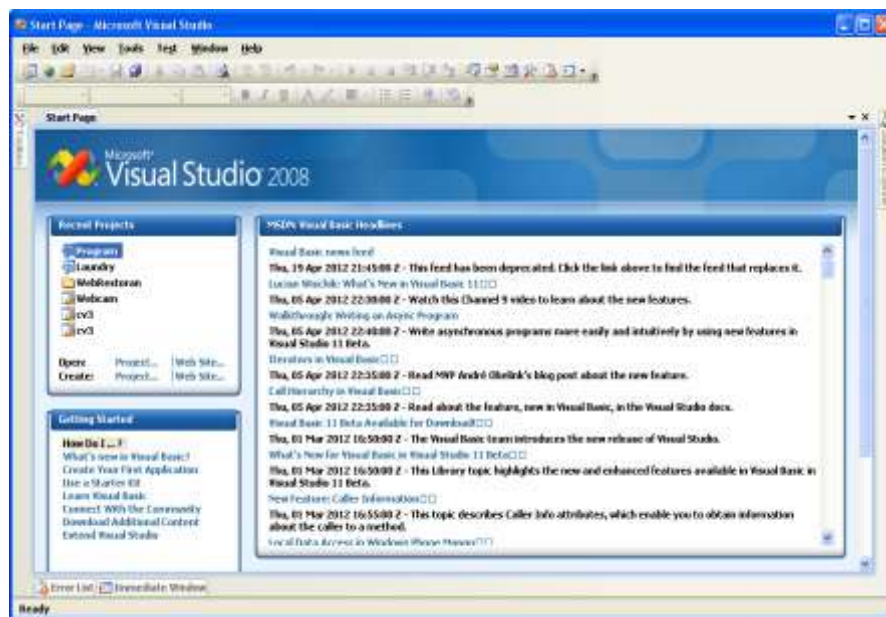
Start Page - Microsoft Visual Studio

File Edit View Tools Test Window Help

Start Page

Microsoft Visual Studio 2008

Recent Projects

Program
Laundry
WebRestoran
Webcam
cv3
cv3

Open: Project... | Web Site...
Create: Project... | Web Site...

Getting Started

How Do I ...?
What's new in Visual Basic!
Create Your First Application
Use a Starter Kit
Learn Visual Basic
Connect With the Community
Download Additional Content
Extend Visual Studio

MSDN: Visual Basic Headlines

Visual Basic news feed
Thu, 19 Apr 2012 21:45:00 Z - This feed has been deprecated. Click the link above to find the feed that replaces it.
Lucian Wischik: What's New in Visual Basic 11
Thu, 05 Apr 2012 22:30:00 Z - Watch this Channel 9 video to learn about the new features.
Walkthrough: Writing an Async Program
Thu, 05 Apr 2012 22:40:00 Z - Write asynchronous programs more easily and intuitively by using new features in Visual Studio 11 Beta.
Iterators in Visual Basic
Thu, 05 Apr 2012 22:35:00 Z - Read MVP André Obelink's blog post about the new feature.
Call Hierarchy in Visual Basic
Thu, 05 Apr 2012 22:35:00 Z - Read about the feature, new in Visual Basic, in the Visual Studio docs.
Visual Basic 11 Beta Available for Download!
Thu, 01 Mar 2012 16:50:00 Z - The Visual Basic team introduces the new release of Visual Studio.
What's New for Visual Basic in Visual Studio 11 Beta
Thu, 01 Mar 2012 16:50:00 Z - This Library topic highlights the new and enhanced features available in Visual Basic in Visual Studio 11 Beta.
New Feature: Caller Information
Thu, 01 Mar 2012 16:55:00 Z - This topic describes Caller Info attributes, which enable you to obtain information about the caller to a method.
Local Data Access in Windows Phone Mango

Error List | Immediate Window

Ready